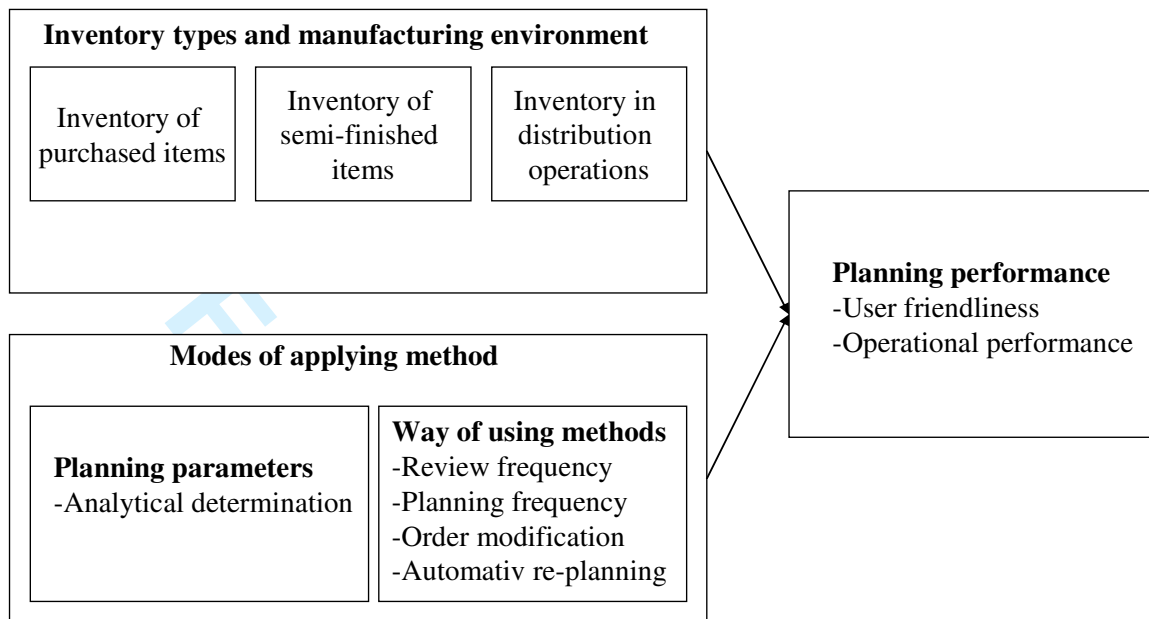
Inventory types and manufacturing environment

Inventory of purchased items

Inventory of semi-finished items

Inventory in distribution operations

Planning performance
-User friendliness
-Operational performance

Modes of applying method

Planning parameters
-Analytical determination

Way of using methods
-Review frequency
-Planning frequency
-Order modification
-Automativ re-planning